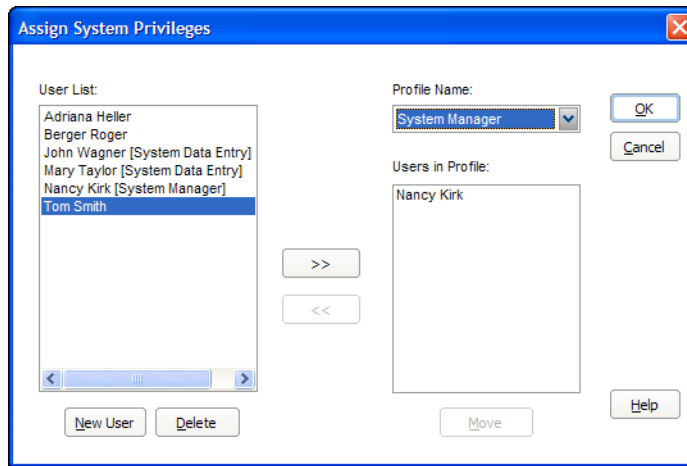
Assign System Privileges

User List:

Adriana Heller
Berger Roger
John Wagner [System Data Entry]
Mary Taylor [System Data Entry]
Nancy Kirk [System Manager]
Tom Smith

New User

Delete

>>

<<

Profile Name:

System Manager

Users in Profile:

Nancy Kirk

Move

OK

Cancel

Help